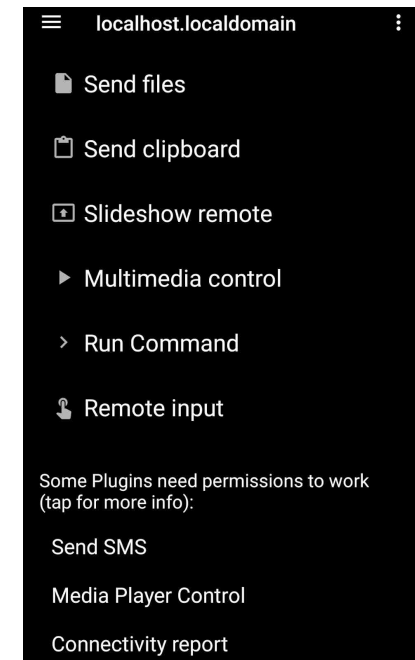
localhost.localdomain

Send files

Send clipboard

Slideshow remote

Multimedia control

Run Command

Remote input

Some Plugins need permissions to work (tap for more info):

Send SMS

Media Player Control

Connectivity report